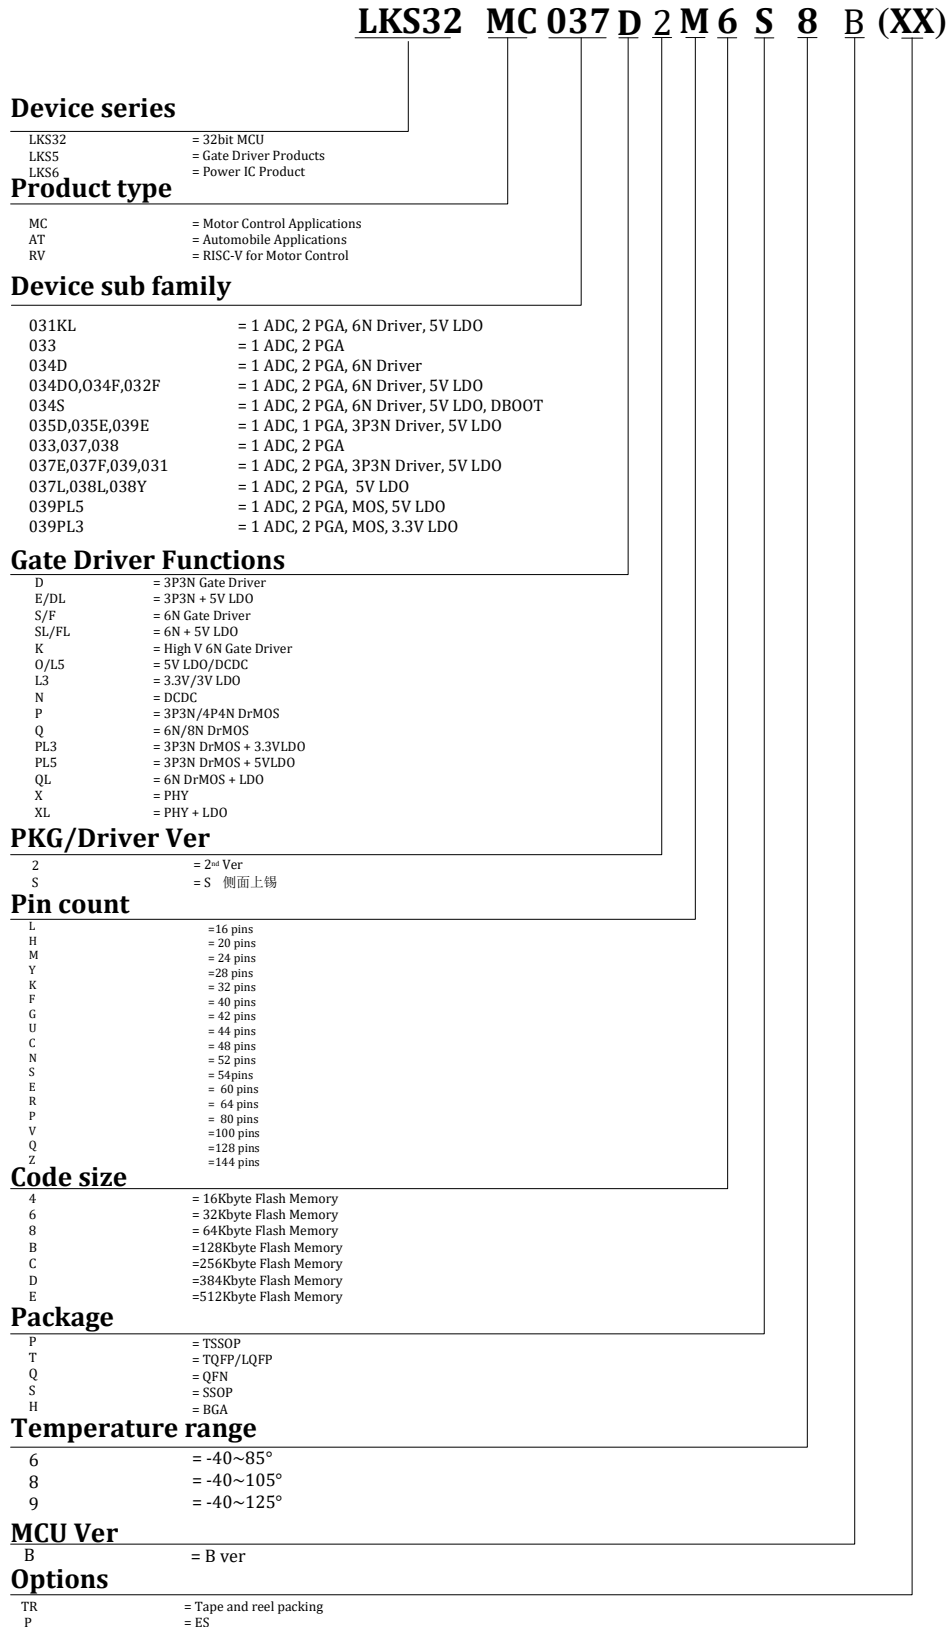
LKS32 MC 037 D 2 M 6 S 8 B (XX)

Device series

| | |
|---|---|
| LKS32 | = 32bit MCU |
| LKS5 | = Gate Driver Products |
| LKS6 | = Power IC Product |

Product type

| | |
|---|---|
| MC | = Motor Control Applications |
| AT | = Automobile Applications |
| RV | = RISC-V for Motor Control |

Device sub family

| | |
|---|---|
| 031KL | = 1 ADC, 2 PGA, 6N Driver, 5V LDO |
| 033 | = 1 ADC, 2 PGA |
| 034D | = 1 ADC, 2 PGA, 6N Driver |
| 034DO,O34F,032F | = 1 ADC, 2 PGA, 6N Driver, 5V LDO |
| 034S | = 1 ADC, 2 PGA, 6N Driver, 5V LDO, DBOOT |
| 035D,035E,039E | = 1 ADC, 1 PGA, 3P3N Driver, 5V LDO |
| 033,037,038 | = 1 ADC, 2 PGA |
| 037E,037F,039,031 | = 1 ADC, 2 PGA, 3P3N Driver, 5V LDO |
| 037L,038L,038Y | = 1 ADC, 2 PGA, 5V LDO |
| 039PL5 | = 1 ADC, 2 PGA, MOS, 5V LDO |
| 039PL3 | = 1 ADC, 2 PGA, MOS, 3.3V LDO |

Gate Driver Functions

| | |
|---|---|
| D | = 3P3N Gate Driver |
| E/DL | = 3P3N + 5V LDO |
| S/F | = 6N Gate Driver |
| SL/FL | = 6N + 5V LDO |
| K | = High V 6N Gate Driver |
| O/L5 | = 5V LDO/DCDC |
| L3 | = 3.3V/3V LDO |
| N | = DCDC |
| P | = 3P3N/4P4N DrMOS |
| Q | = 6N/8N DrMOS |
| PL3 | = 3P3N DrMOS + 3.3VLDO |
| PL5 | = 3P3N DrMOS + 5VLDO |
| QL | = 6N DrMOS + LDO |
| X | = PHY |
| XL | = PHY + LDO |

PKG/Driver Ver

| | |
|---|---|
| 2 | = 2nd Ver |
| S | = S 侧面上锡 |

Pin count

| | |
|---|---|
| L | =16 pins |
| H | = 20 pins |
| M | = 24 pins |
| Y | =28 pins |
| K | = 32 pins |
| F | = 40 pins |
| G | = 42 pins |
| U | = 44 pins |
| C | = 48 pins |
| N | = 52 pins |
| S | = 54pins |
| E | = 60 pins |
| R | = 64 pins |
| P | = 80 pins |
| V | =100 pins |
| Q | =128 pins |
| Z | =144 pins |

Code size

| | |
|---|---|
| 4 | = 16Kbyte Flash Memory |
| 6 | = 32Kbyte Flash Memory |
| 8 | = 64Kbyte Flash Memory |
| B | =128Kbyte Flash Memory |
| C | =256Kbyte Flash Memory |
| D | =384Kbyte Flash Memory |
| E | =512Kbyte Flash Memory |

Package

| | |
|---|---|
| P | = TSSOP |
| T | = TQFP/LQFP |
| Q | = QFN |
| S | = SSOP |
| H | = BGA |

Temperature range

| | |
|---|---|
| 6 | = -40~85° |
| 8 | = -40~105° |
| 9 | = -40~125° |

MCU Ver

| | |
|---|---|
| B | = B ver |

Options

| | |
|---|---|
| TR | = Tape and reel packing |
| P | = ES |